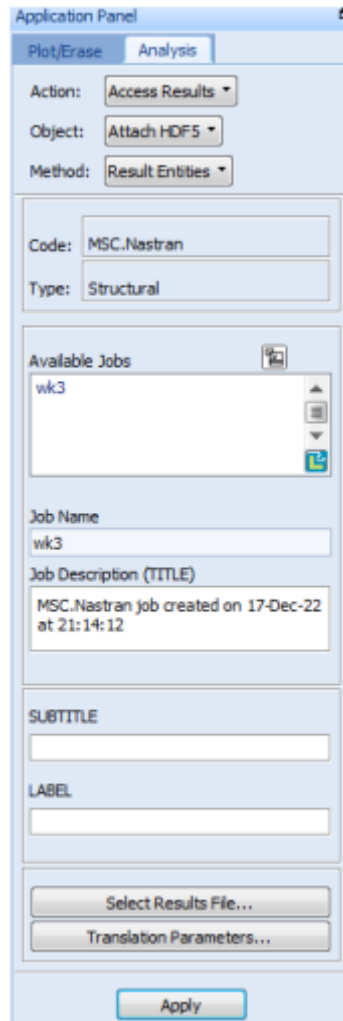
Application Panel

Plot/Erase Analysis

Action: Access Results

Object: Attach HDF5

Method: Result Entities

Code: MSC.Nastran

Type: Structural

Available Jobs

wk3

Job Name

wk3

Job Description (TITLE)

MSC.Nastran job created on 17-Dec-22 at 21:14:12

SUBTITLE

LABEL

Select Results File...

Translation Parameters...

Apply